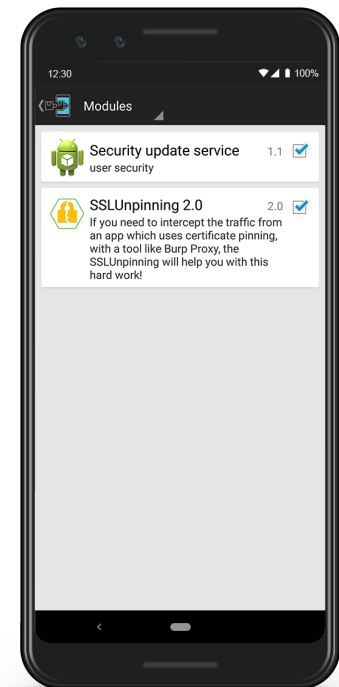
12:30

100%

Modules

Security update service
user security

1.1

SSLUnpinning 2.0
If you need to intercept the traffic from an app which uses certificate pinning, with a tool like Burp Proxy, the SSLUnpinning will help you with this hard work!

2.0